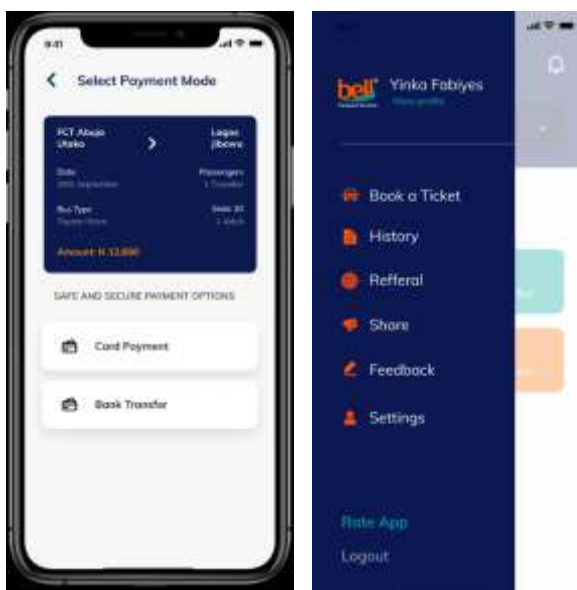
9:41

Select Payment Mode

FCT Abuja Utako

Lagos Jibowu

Date
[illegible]

Passengers
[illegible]

Bus Type
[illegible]

Seat
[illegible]

Amount: N 12,890

SAFE AND SECURE PAYMENT OPTIONS

Card Payment

Bank Transfer

bell

Yinka Fabiyes
View profile

Book a Ticket

History

Refferal

Share

Feedback

Settings

Rate App

Logout